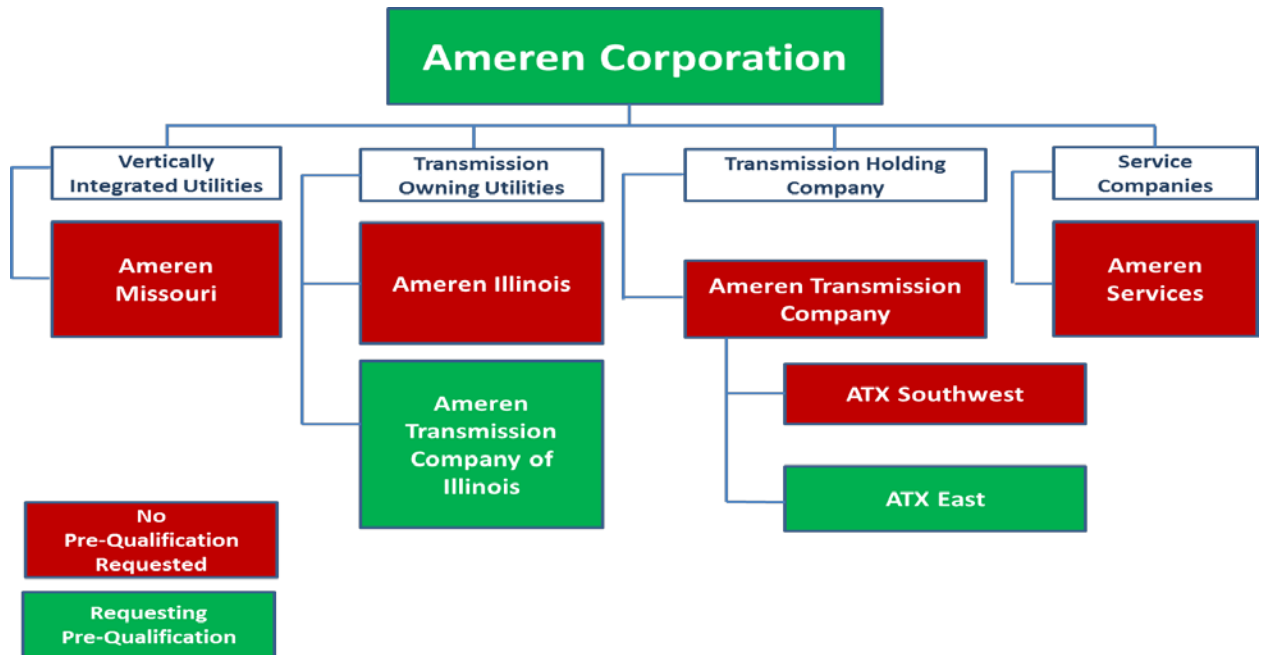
Ameren Corporation

Vertically Integrated Utilities

Ameren Missouri

Transmission Owning Utilities

Ameren Illinois

Ameren Transmission Company of Illinois

Transmission Holding Company

Ameren Transmission Company

ATX Southwest

ATX East

Service Companies

Ameren Services

No Pre-Qualification Requested

Requesting Pre-Qualification